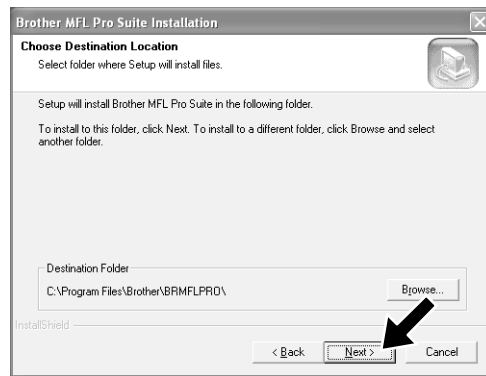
Brother MFL Pro Suite Installation

Choose Destination Location
Select folder where Setup will install files.

Setup will install Brother MFL Pro Suite in the following folder.

To install to this folder, click Next. To install to a different folder, click Browse and select another folder.

Destination Folder
C:\Program Files\Brother\BRMFLPRO\

Browse...

InstallShield

< Back
Next >
Cancel